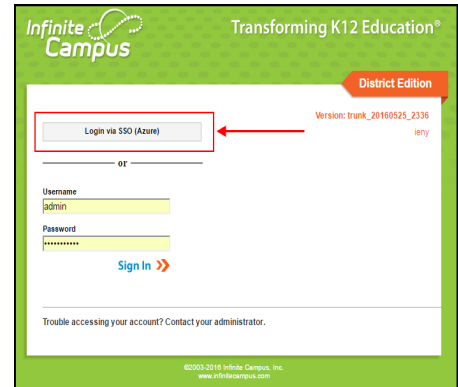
Infinite Campus

Transforming K12 Education®

District Edition

Version: trunk_20160525_2336

ieny

Login via SSO (Azure)

or

Username

admin

Password

••••••••••••

Sign In

Trouble accessing your account? Contact your administrator.

©2003-2016 Infinite Campus, Inc.
www.infinitecampus.com